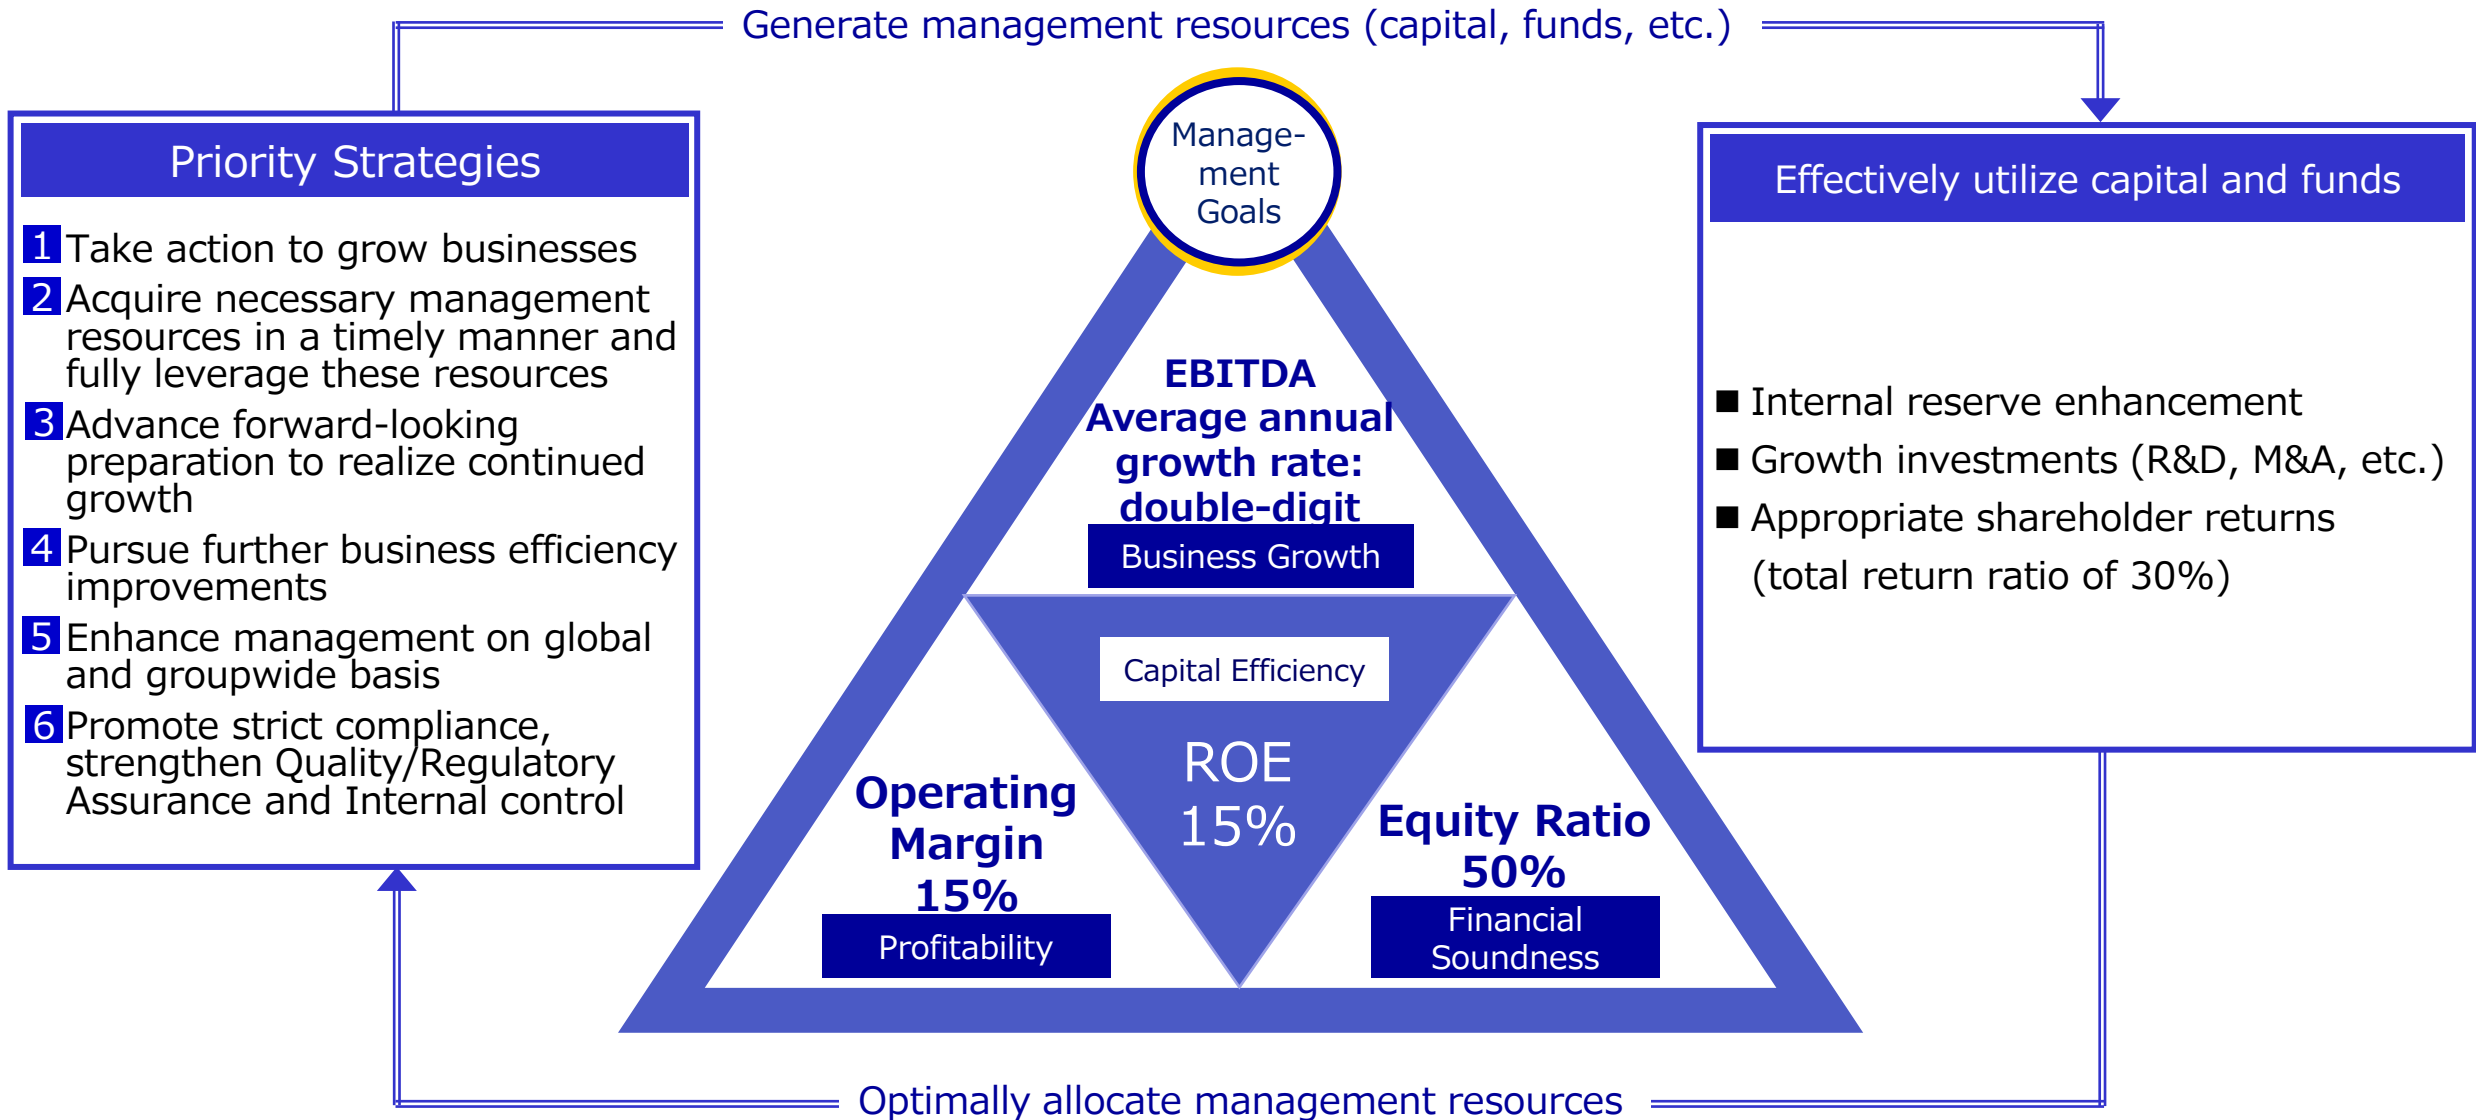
Generate management resources (capital, funds, etc.)

Priority Strategies

1 Take action to grow businesses
2 Acquire necessary management resources in a timely manner and fully leverage these resources
3 Advance forward-looking preparation to realize continued growth
4 Pursue further business efficiency improvements
5 Enhance management on global and groupwide basis
6 Promote strict compliance, strengthen Quality/Regulatory Assurance and Internal control

Management Goals

EBITDA Average annual growth rate: double-digit
Business Growth

Capital Efficiency
ROE 15%

Operating Margin 15%
Profitability

Equity Ratio 50%
Financial Soundness

Effectively utilize capital and funds

■ Internal reserve enhancement
■ Growth investments (R&D, M&A, etc.)
■ Appropriate shareholder returns (total return ratio of 30%)

Optimally allocate management resources